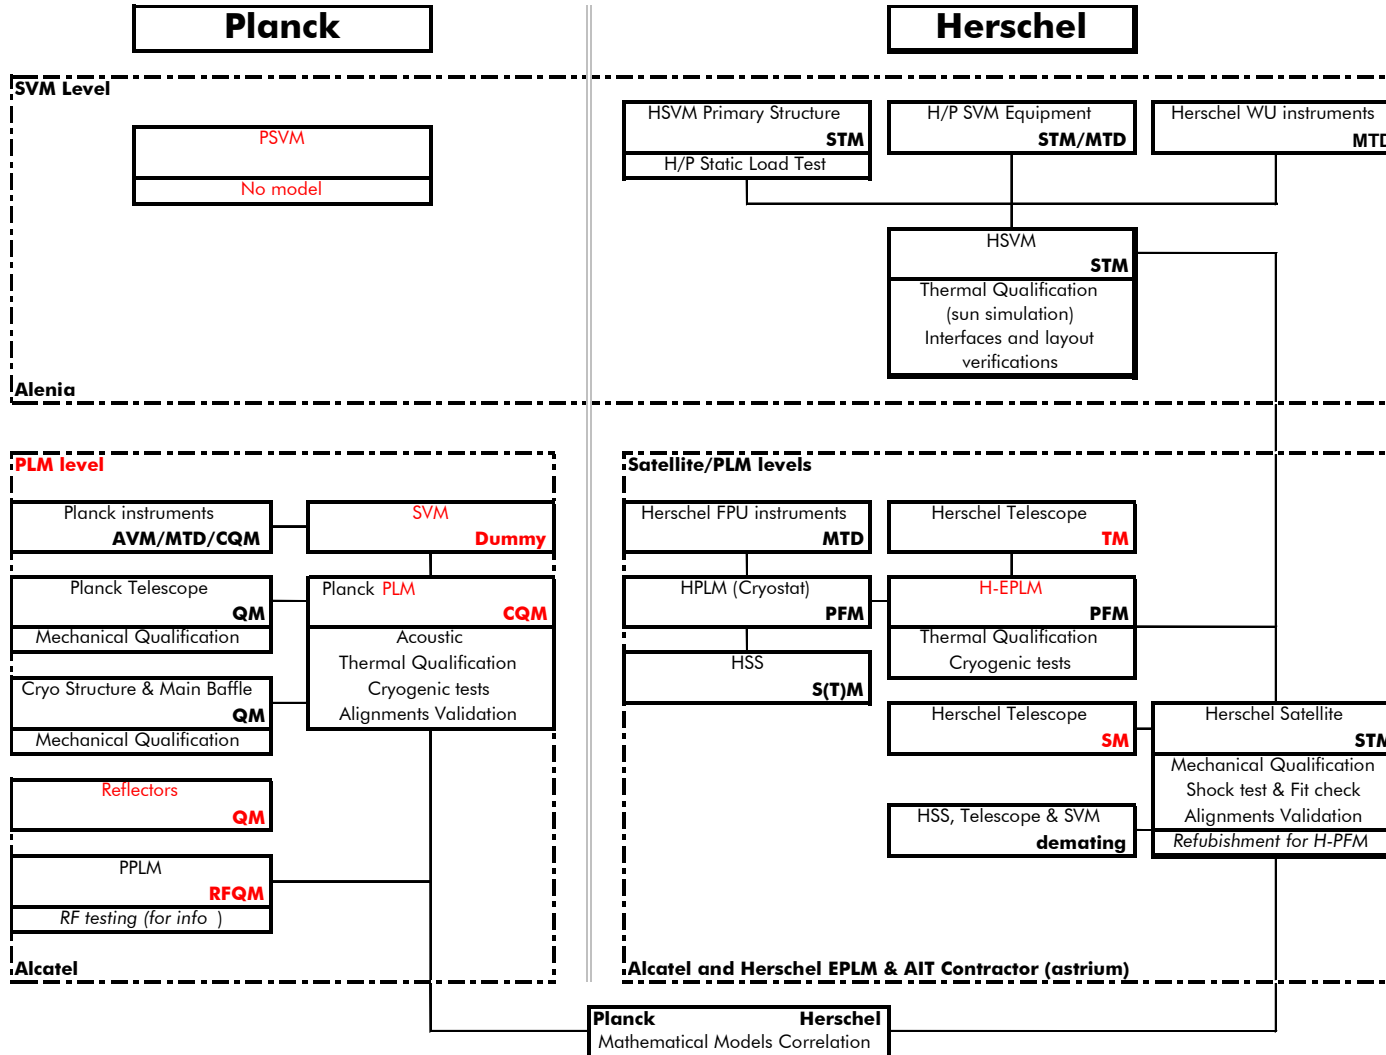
Planck

Herschel

SVM Level

PSVM

No model

Alenia

HSVM Primary Structure
STM
H/P Static Load Test

H/P SVM Equipment
STM/MTD

Herschel WU instruments
MTD

HSVM
STM
Thermal Qualification (sun simulation)
Interfaces and layout verifications

PLM level

Planck instruments
AVM/MTD/CQM

SVM
Dummy

Planck Telescope
QM
Mechanical Qualification

Planck PLM
CQM
Acoustic
Thermal Qualification
Cryogenic tests
Alignments Validation

Cryo Structure & Main Baffle
QM
Mechanical Qualification

Reflectors
QM

PPLM
RFQM
RF testing (for info )

Alcatel

Satellite/PLM levels

Herschel FPU instruments
MTD

Herschel Telescope
TM

HPLM (Cryostat)
PFM

H-EPLM
PFM
Thermal Qualification
Cryogenic tests

HSS
S(T)M

Herschel Telescope
SM

Herschel Satellite
STM
Mechanical Qualification
Shock test & Fit check
Alignments Validation
Refubishment for H-PFM

HSS, Telescope & SVM
demating

Alcatel and Herschel EPLM & AIT Contractor (astrium)

Planck Herschel
Mathematical Models Correlation